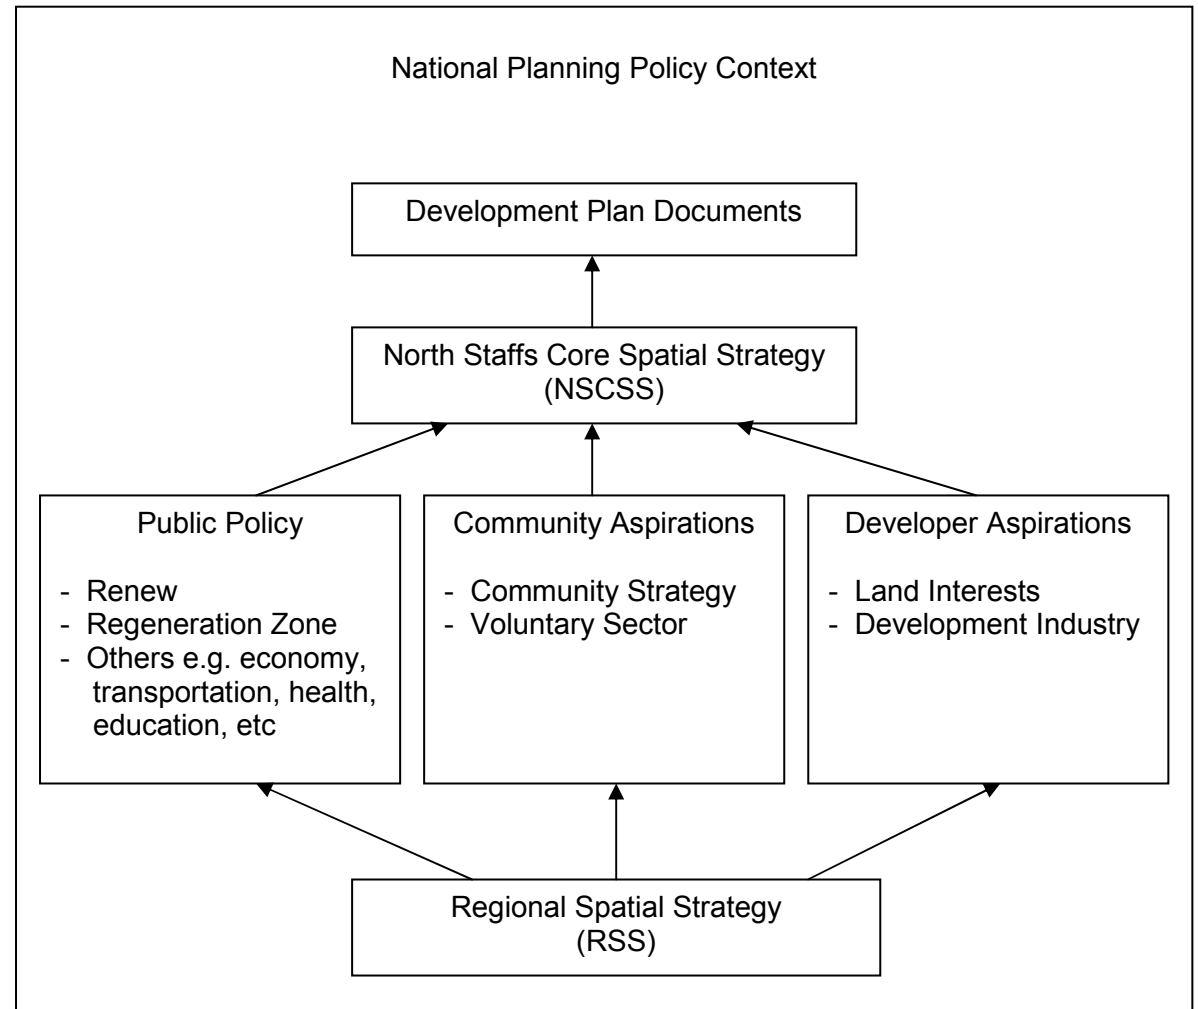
National Planning Policy Context

Development Plan Documents

North Staffs Core Spatial Strategy (NSCSS)

Public Policy

- Renew
- Regeneration Zone
- Others e.g. economy, transportation, health, education, etc

Community Aspirations

- Community Strategy
- Voluntary Sector

Developer Aspirations

- Land Interests
- Development Industry

Regional Spatial Strategy (RSS)